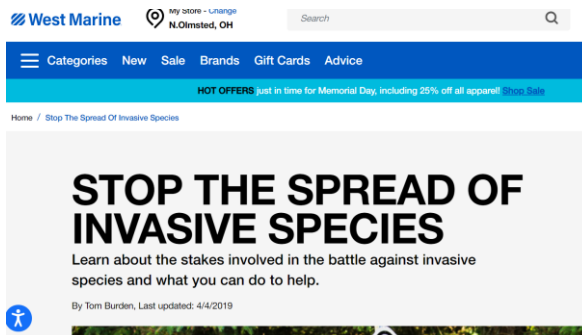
West Marine

My Store - Change
N.Olmsted, OH

Search

Categories New Sale Brands Gift Cards Advice

HOT OFFERS just in time for Memorial Day, including 25% off all apparel! Shop Sale

Home / Stop The Spread Of Invasive Species

STOP THE SPREAD OF INVASIVE SPECIES

Learn about the stakes involved in the battle against invasive species and what you can do to help.

By Tom Burden, Last updated: 4/4/2019